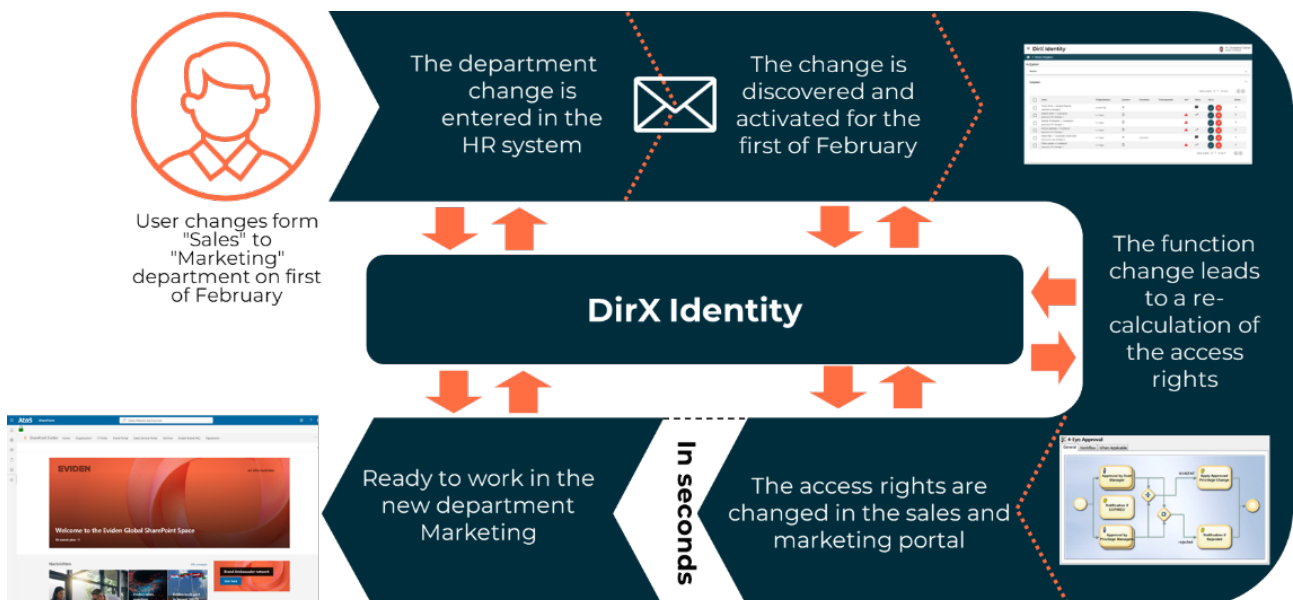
The department change is entered in the HR system

The change is discovered and activated for the first of February

DirX Identity

User changes form "Sales" to "Marketing" department on first of February

DirX Identity

The function change leads to a re-calculation of the access rights

EVIDEN

Welcome to the Eviden Global SharePoint Space

Ready to work in the new department Marketing

In seconds

The access rights are changed in the sales and marketing portal

4-Eye Approval